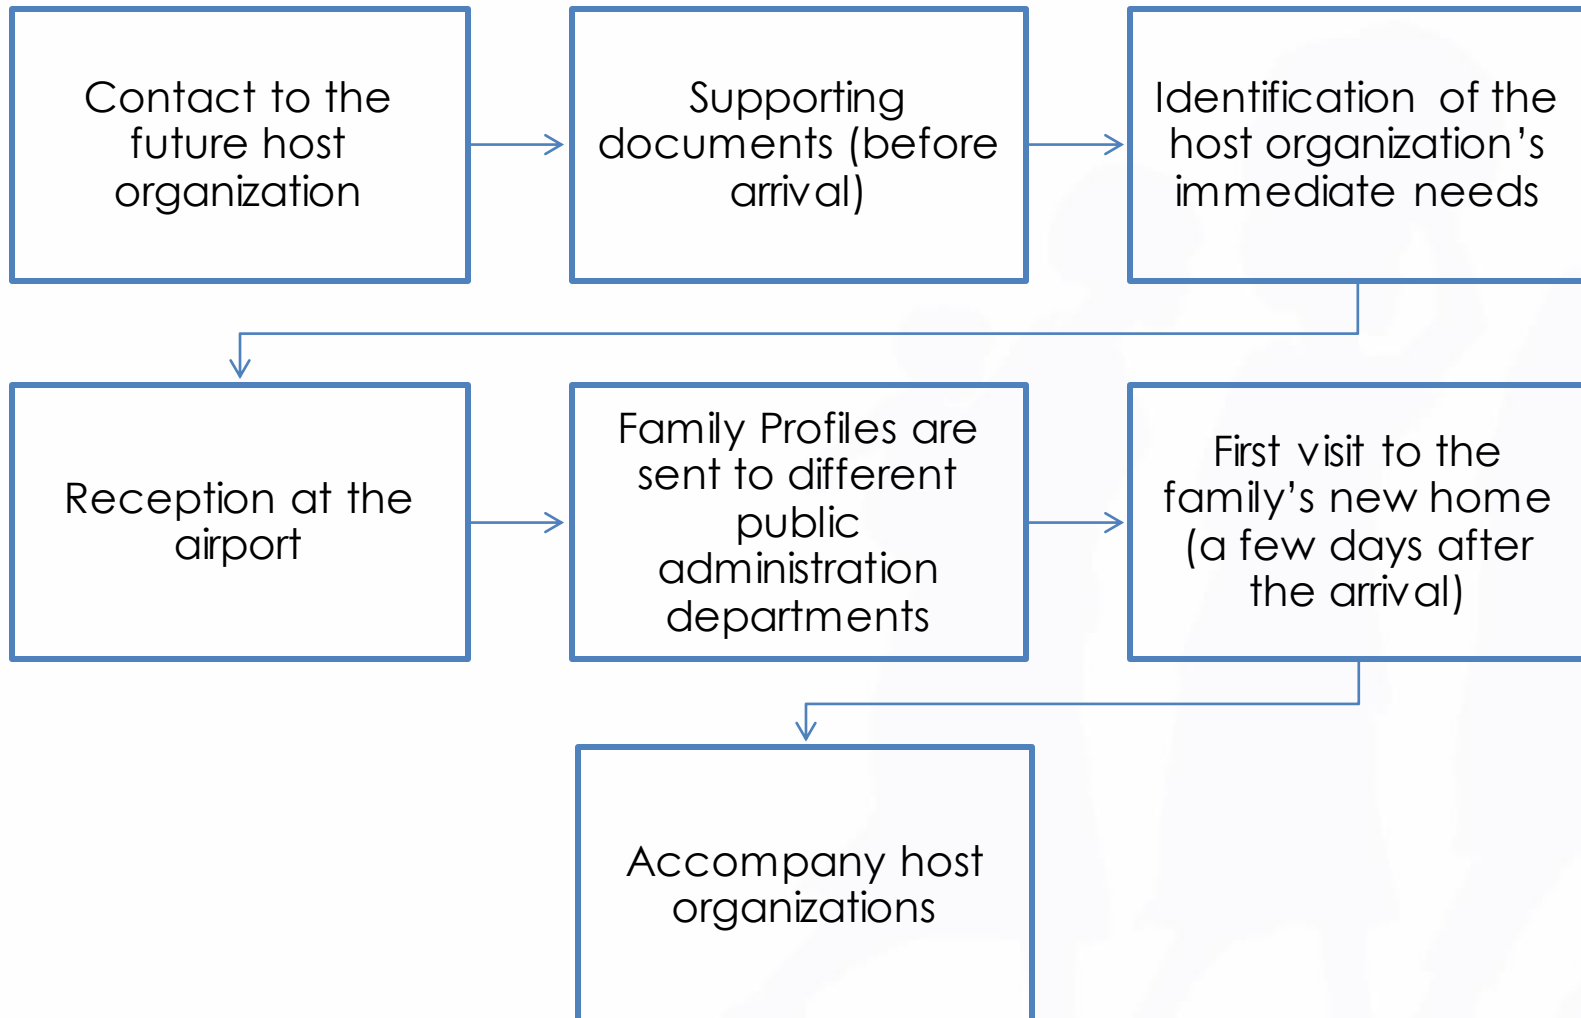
Contact to the future host organization

Supporting documents (before arrival)

Identification of the host organization’s immediate needs

Reception at the airport

Family Profiles are sent to different public administration departments

First visit to the family’s new home (a few days after the arrival)

Accompany host organizations